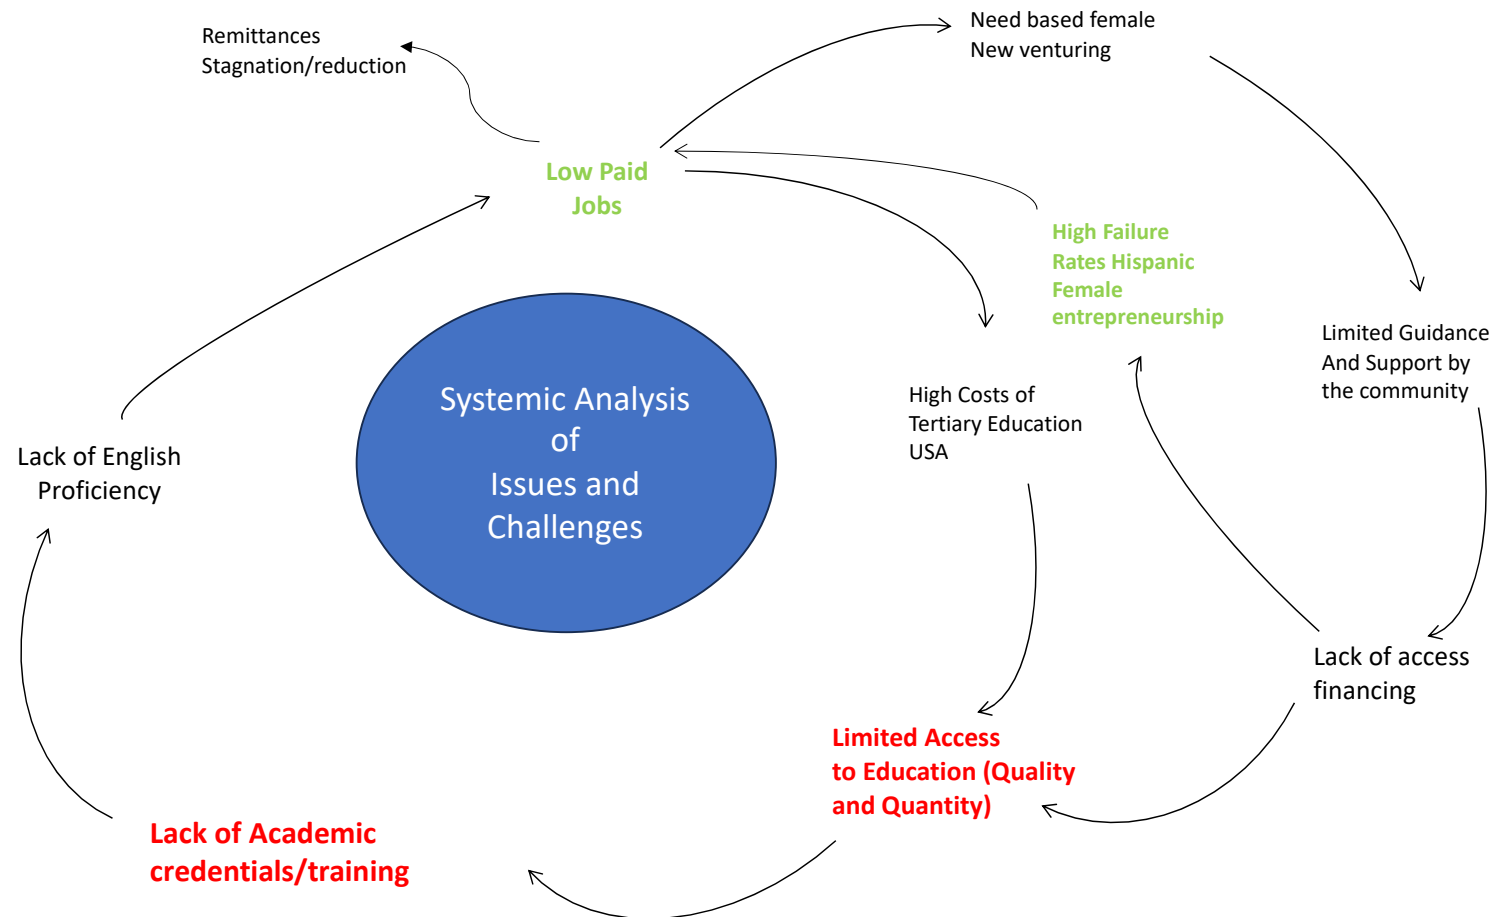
Remittances
Stagnation/reduction

Need based female
New venturing

Low Paid
Jobs

High Failure
Rates Hispanic
Female
entrepreneurship

Limited Guidance
And Support by
the community

Systemic Analysis
of
Issues and
Challenges

High Costs of
Tertiary Education
USA

Lack of English
Proficiency

Lack of access
financing

Limited Access
to Education (Quality
and Quantity)

Lack of Academic
credentials/training